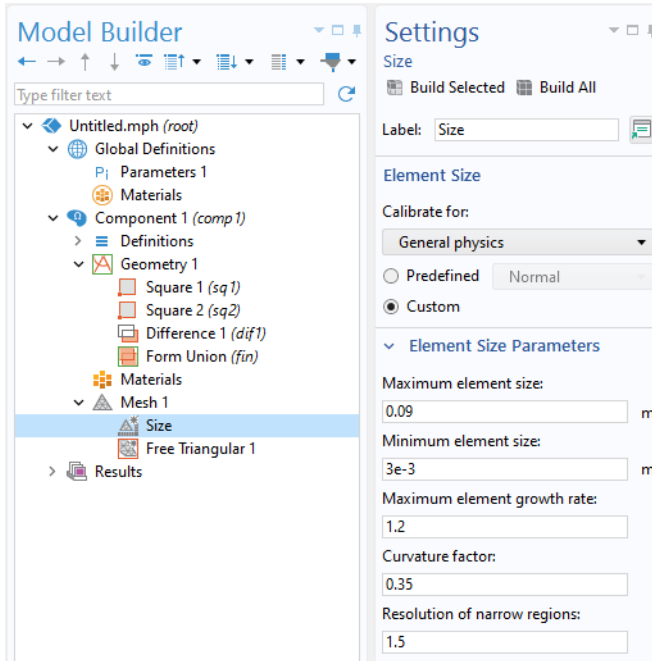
Model Builder

Type filter text

Untitled.mph (root)
Global Definitions
Parameters 1
Materials
Component 1 (comp1)
Definitions
Geometry 1
Square 1 (sq1)
Square 2 (sq2)
Difference 1 (dif1)
Form Union (fin)
Materials
Mesh 1
Size
Free Triangular 1
Results

Settings
Size
Build Selected Build All

Label: Size

Element Size

Calibrate for:
General physics
Predefined Normal
Custom

Element Size Parameters

Maximum element size:
0.09 m

Minimum element size:
3e-3 m

Maximum element growth rate:
1.2

Curvature factor:
0.35

Resolution of narrow regions:
1.5